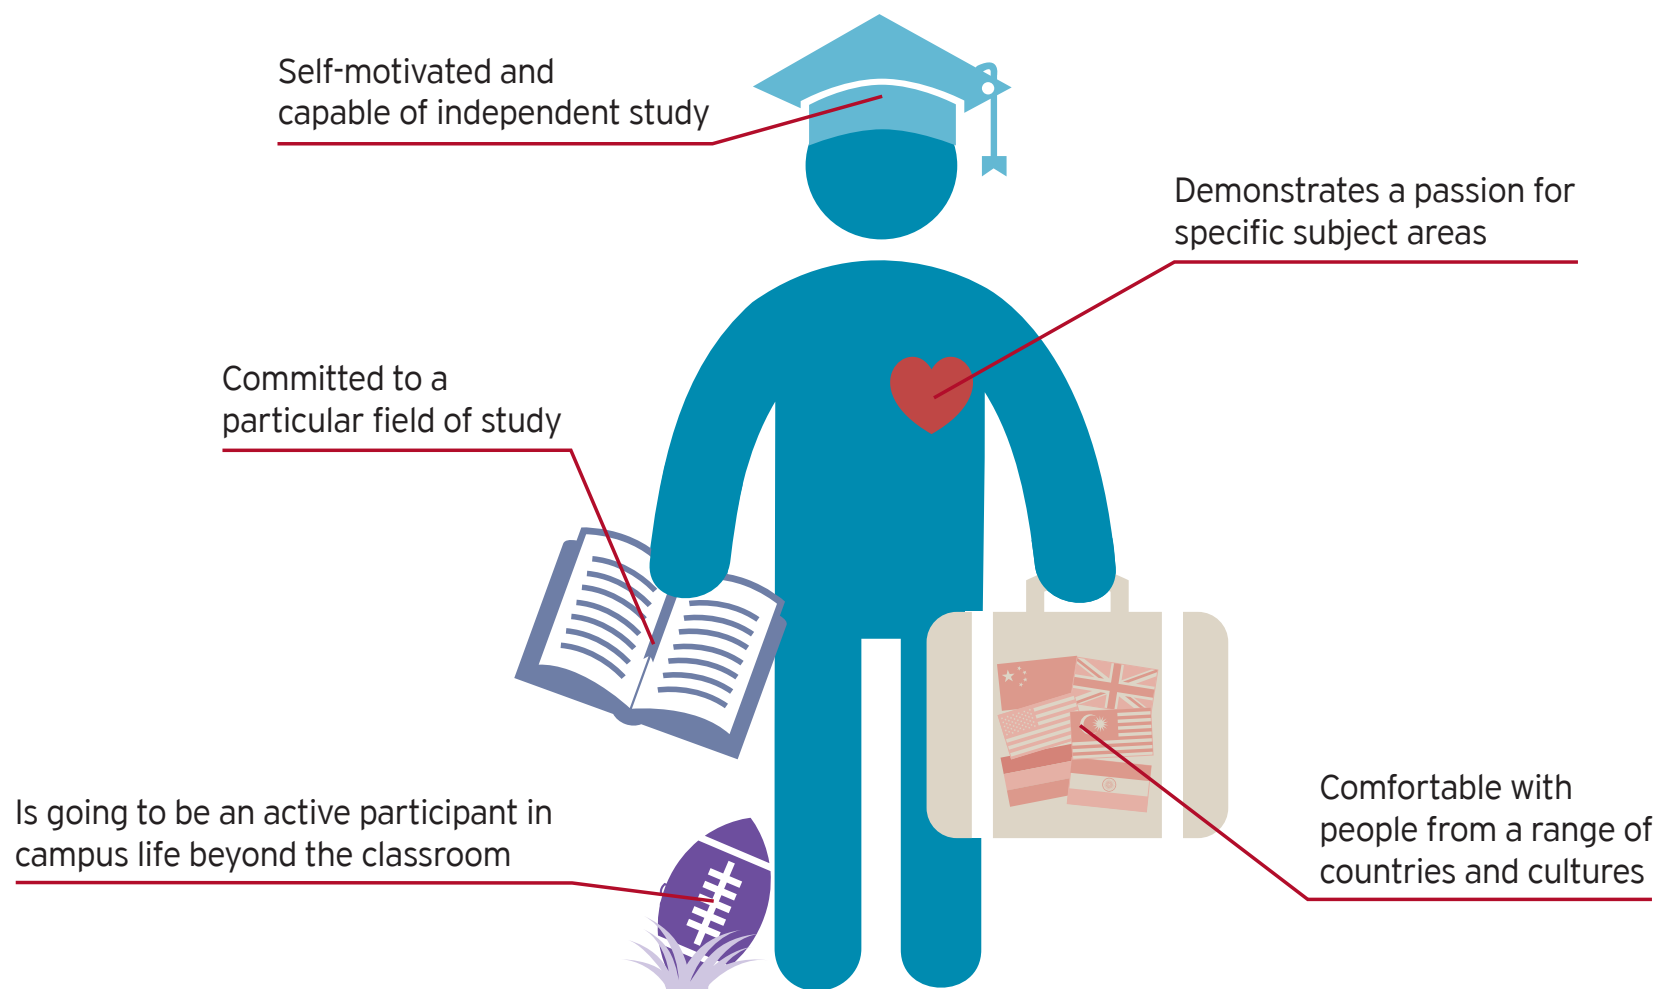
Self-motivated and capable of independent study

Demonstrates a passion for specific subject areas

Committed to a particular field of study

Is going to be an active participant in campus life beyond the classroom

Comfortable with people from a range of countries and cultures